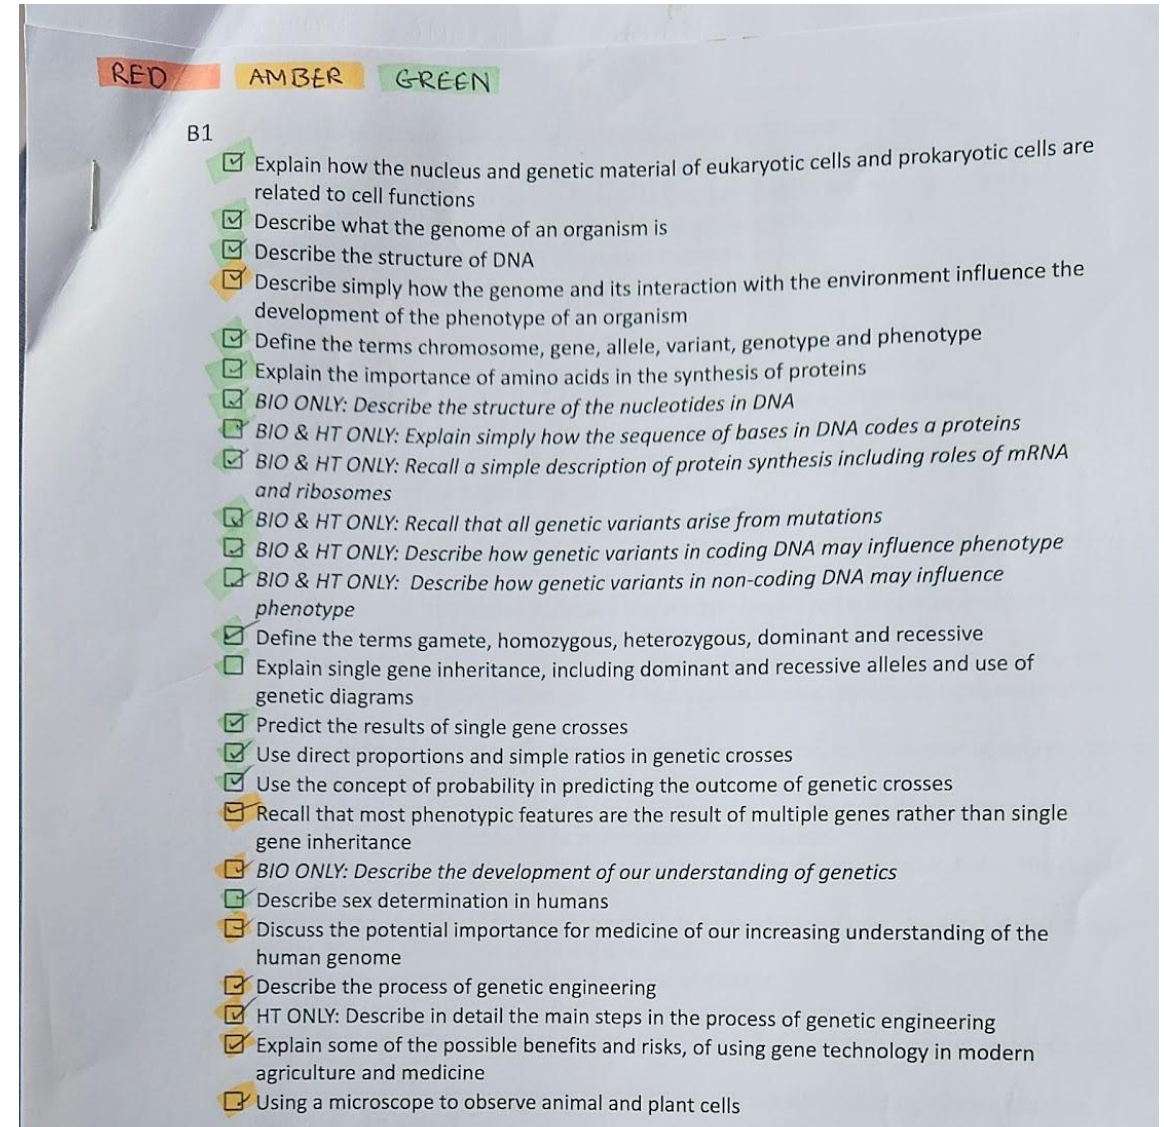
RED AMBER GREEN

B1

Explain how the nucleus and genetic material of eukaryotic cells and prokaryotic cells are related to cell functions
Describe what the genome of an organism is
Describe the structure of DNA
Describe simply how the genome and its interaction with the environment influence the development of the phenotype of an organism
Define the terms chromosome, gene, allele, variant, genotype and phenotype
Explain the importance of amino acids in the synthesis of proteins
BIO ONLY: Describe the structure of the nucleotides in DNA
BIO & HT ONLY: Explain simply how the sequence of bases in DNA codes a proteins
BIO & HT ONLY: Recall a simple description of protein synthesis including roles of mRNA and ribosomes
BIO & HT ONLY: Recall that all genetic variants arise from mutations
BIO & HT ONLY: Describe how genetic variants in coding DNA may influence phenotype
BIO & HT ONLY: Describe how genetic variants in non-coding DNA may influence phenotype
Define the terms gamete, homozygous, heterozygous, dominant and recessive
Explain single gene inheritance, including dominant and recessive alleles and use of genetic diagrams
Predict the results of single gene crosses
Use direct proportions and simple ratios in genetic crosses
Use the concept of probability in predicting the outcome of genetic crosses
Recall that most phenotypic features are the result of multiple genes rather than single gene inheritance
BIO ONLY: Describe the development of our understanding of genetics
Describe sex determination in humans
Discuss the potential importance for medicine of our increasing understanding of the human genome
Describe the process of genetic engineering
HT ONLY: Describe in detail the main steps in the process of genetic engineering
Explain some of the possible benefits and risks, of using gene technology in modern agriculture and medicine
Using a microscope to observe animal and plant cells